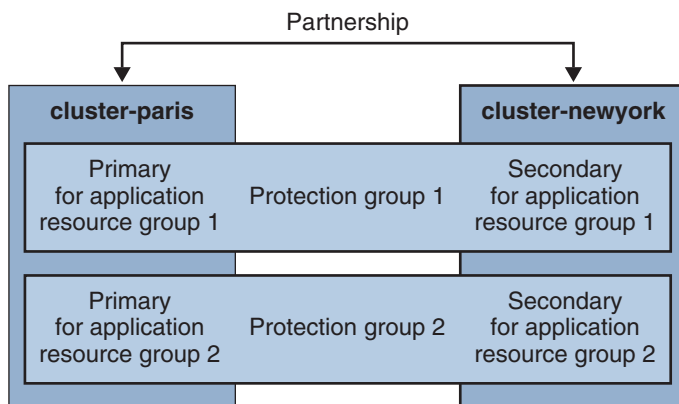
Partnership

cluster-paris

cluster-newyork

Primary for application resource group 1

Protection group 1

Secondary for application resource group 1

Primary for application resource group 2

Protection group 2

Secondary for application resource group 2